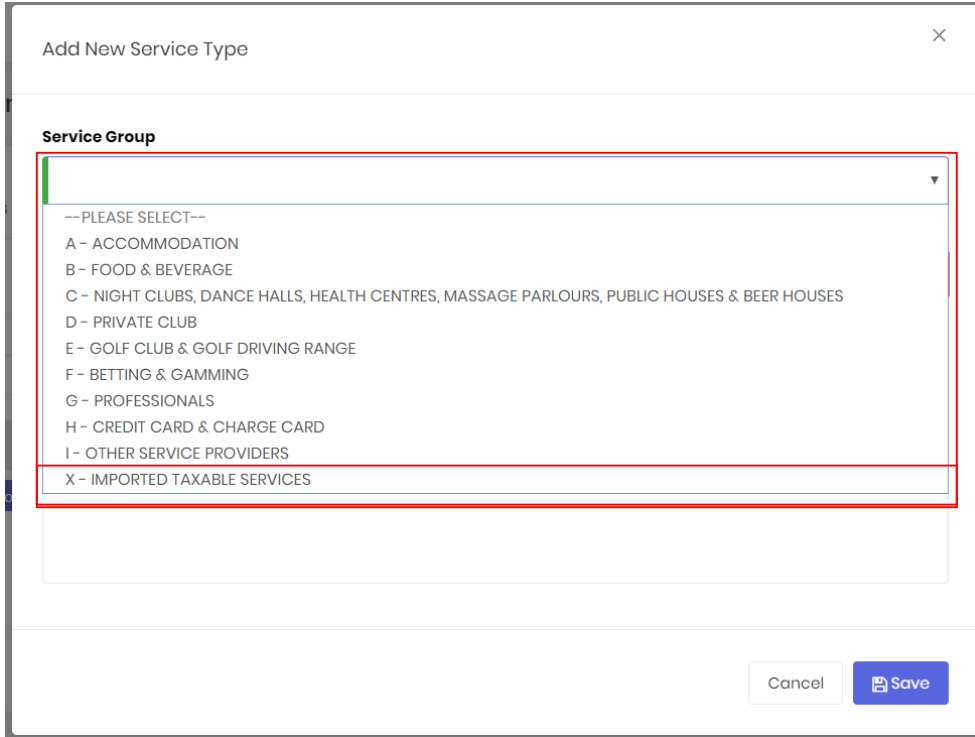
Add New Service Type

×

Service Group

--PLEASE SELECT--
A - ACCOMMODATION
B - FOOD & BEVERAGE
C - NIGHT CLUBS, DANCE HALLS, HEALTH CENTRES, MASSAGE PARLOURS, PUBLIC HOUSES & BEER HOUSES
D - PRIVATE CLUB
E - GOLF CLUB & GOLF DRIVING RANGE
F - BETTING & GAMMING
G - PROFESSIONALS
H - CREDIT CARD & CHARGE CARD
I - OTHER SERVICE PROVIDERS
X - IMPORTED TAXABLE SERVICES

Cancel

Save